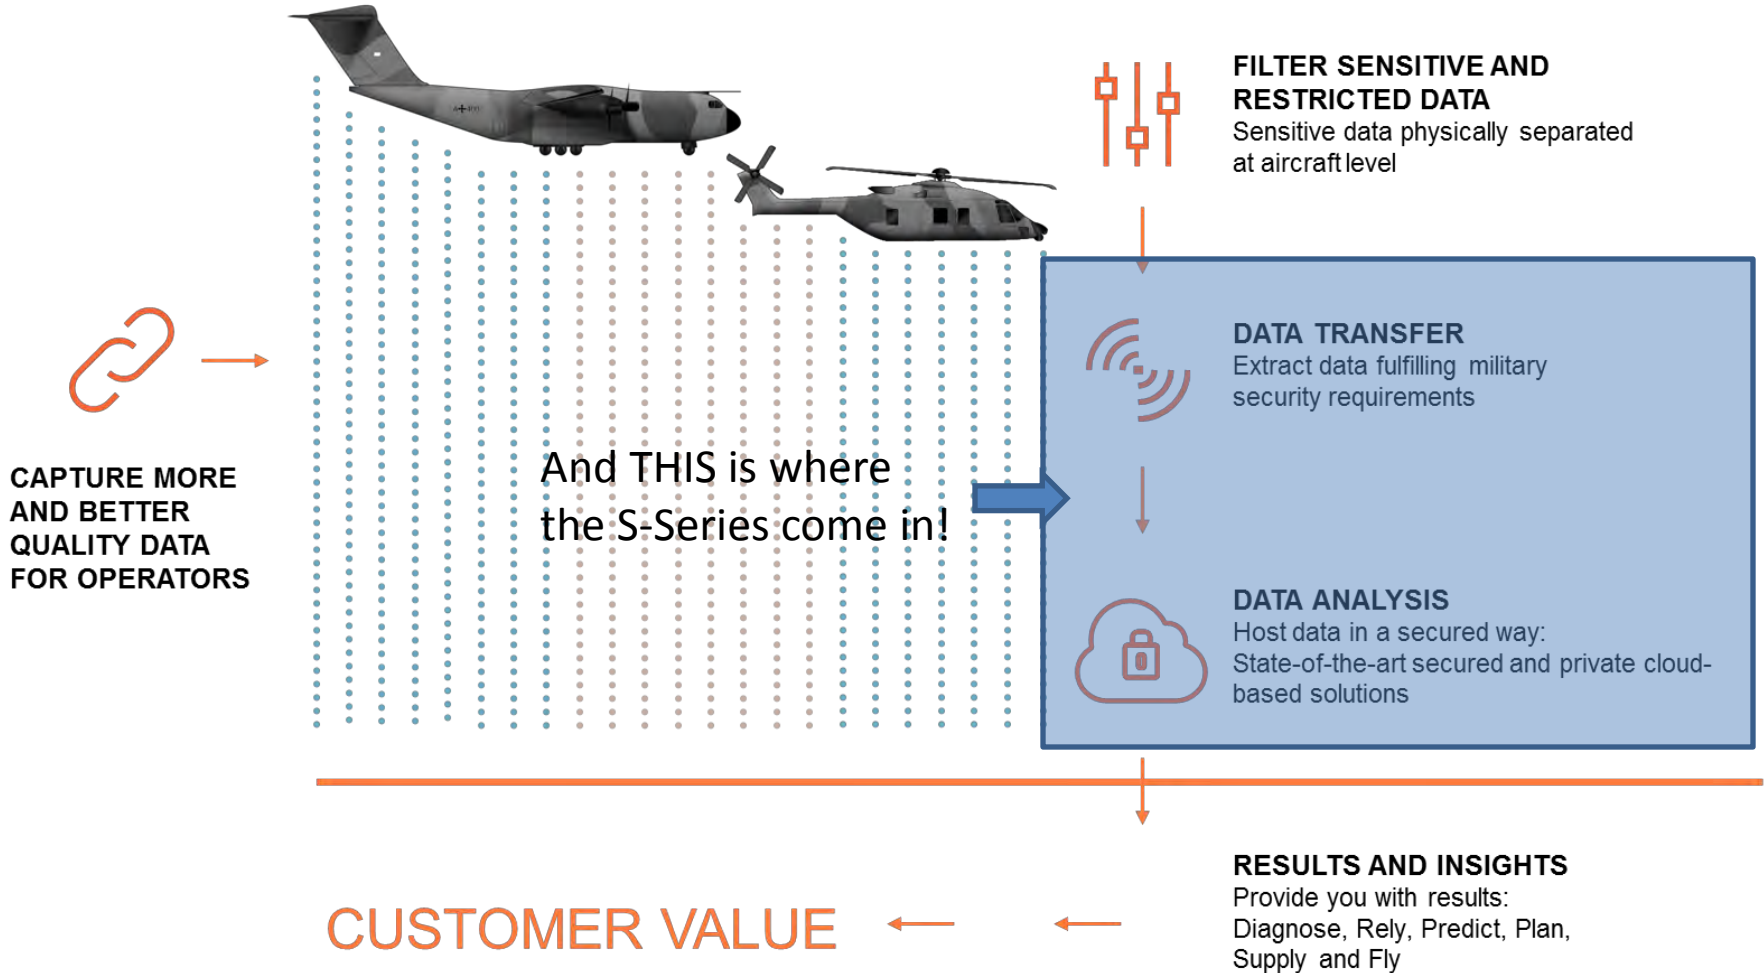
FILTER SENSITIVE AND RESTRICTED DATA
Sensitive data physically separated at aircraft level

CAPTURE MORE AND BETTER QUALITY DATA FOR OPERATORS

And THIS is where the S-Series come in!

DATA TRANSFER
Extract data fulfilling military security requirements

DATA ANALYSIS
Host data in a secured way:
State-of-the-art secured and private cloud-based solutions

RESULTS AND INSIGHTS
Provide you with results:
Diagnose, Rely, Predict, Plan, Supply and Fly

CUSTOMER VALUE